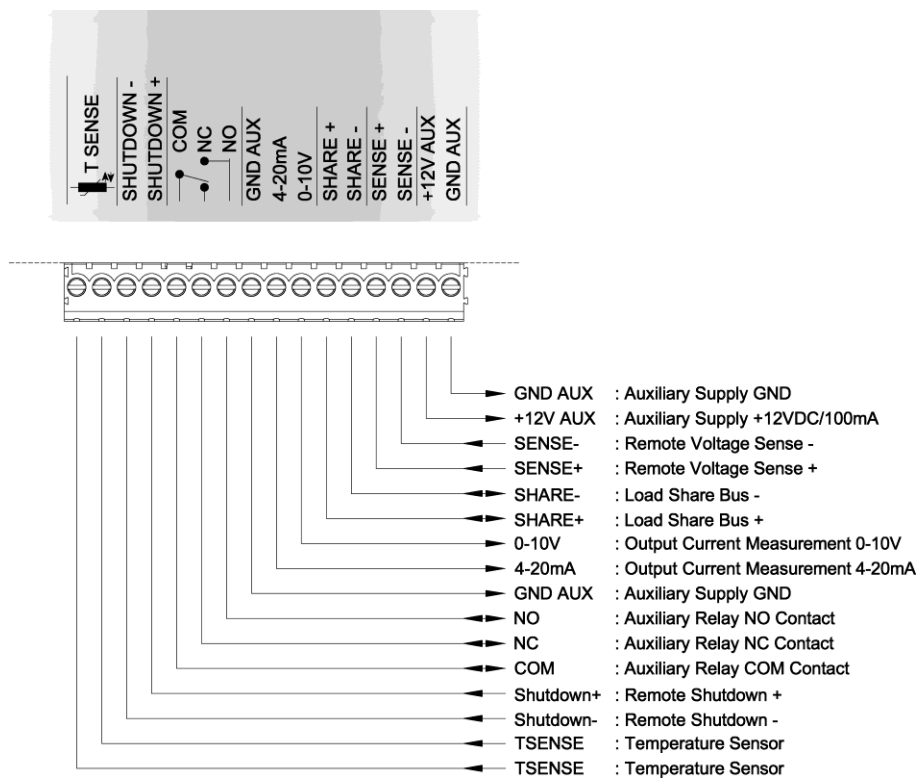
T SENSE
SHUTDOWN -
SHUTDOWN +
COM
NC
NO
GND AUX
4-20mA
0-10V
SHARE +
SHARE -
SENSE +
SENSE -
+12V AUX
GND AUX

GND AUX : Auxiliary Supply GND
+12V AUX : Auxiliary Supply +12VDC/100mA
SENSE- : Remote Voltage Sense -
SENSE+ : Remote Voltage Sense +
SHARE- : Load Share Bus -
SHARE+ : Load Share Bus +
0-10V : Output Current Measurement 0-10V
4-20mA : Output Current Measurement 4-20mA
GND AUX : Auxiliary Supply GND
NO : Auxiliary Relay NO Contact
NC : Auxiliary Relay NC Contact
COM : Auxiliary Relay COM Contact
Shutdown+ : Remote Shutdown +
Shutdown- : Remote Shutdown -
TSENSE : Temperature Sensor
TSENSE : Temperature Sensor